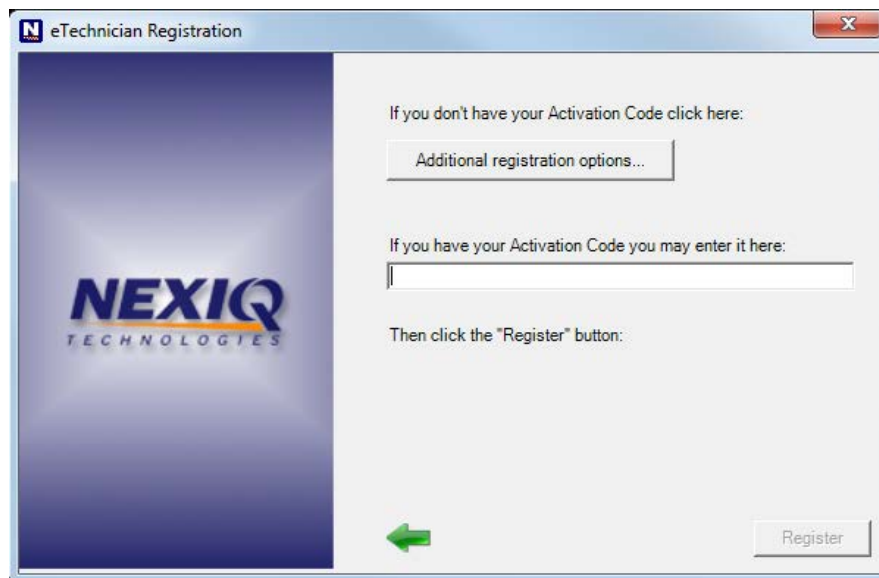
eTechnician Registration

NEXIQ
TECHNOLOGIES

If you don't have your Activation Code click here:

Additional registration options...

If you have your Activation Code you may enter it here:

Then click the "Register" button:

Register